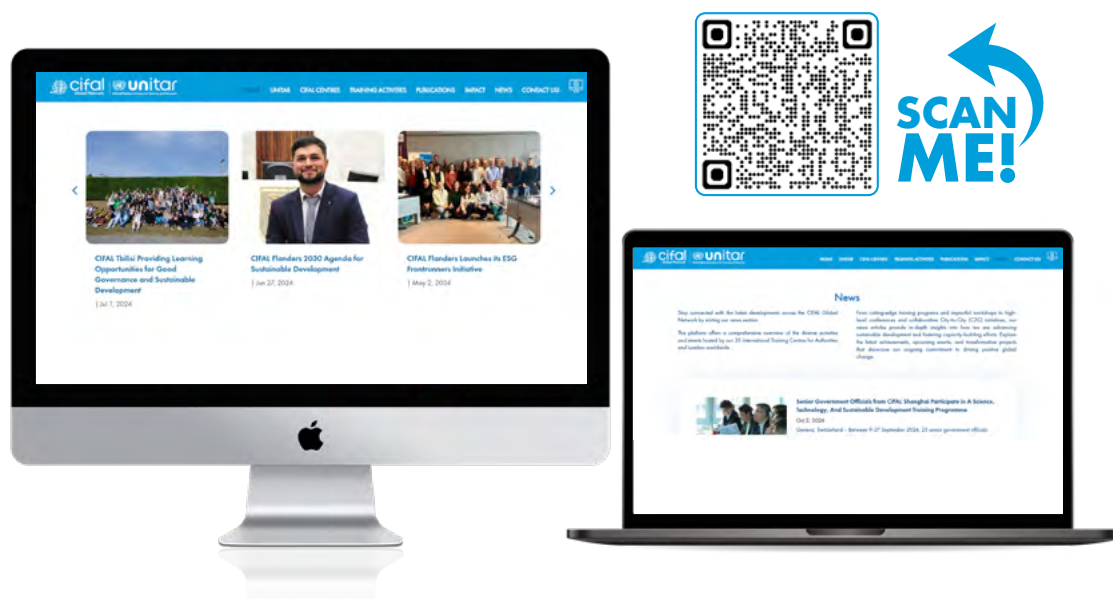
cifal Global Network | unitar

HOME UNITAR CIFAL CENTRES TRAINING ACTIVITIES PUBLICATIONS IMPACT NEWS CONTACT US

CIFAL Tbilisi Providing Learning Opportunities for Good Governance and Sustainable Development
| Jul 1, 2024

CIFAL Flanders 2030 Agenda for Sustainable Development
| Jun 27, 2024

CIFAL Flanders Launches its ESG Frontrunners Initiative
| May 2, 2024

SCAN ME!

cifal | unitar

HOME UNITAR CIFAL CENTRES TRAINING ACTIVITIES PUBLICATIONS IMPACT NEWS CONTACT US

News

Stay connected with the latest developments across the CIFAL Global Network by visiting our news section.

The platform offers a comprehensive overview of the diverse activities and events hosted by our 35 International Training Centres for Authorities and Leaders worldwide.

From cutting-edge training programs and impactful workshops to high-level conferences and collaborative City-to-City (C2C) initiatives, our news articles provide in-depth insights into how we are advancing sustainable development and fostering capacity-building efforts. Explore the latest achievements, upcoming events, and transformative projects that showcase our ongoing commitment to driving positive global change.

Senior Government Officials from CIFAL Shanghai Participate in A Science, Technology, And Sustainable Development Training Programme
Oct 2, 2024
Geneva, Switzerland - Between 9-27 September 2024, 25 senior government officials